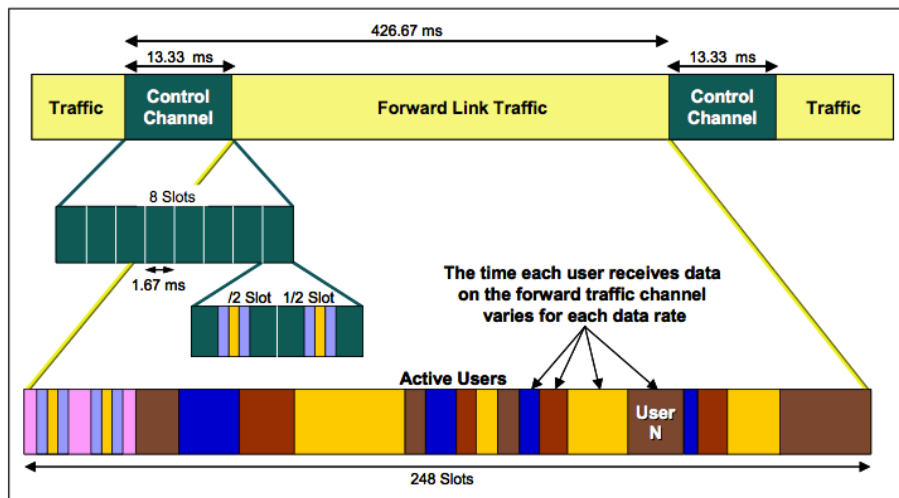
426.67 ms

13.33 ms

13.33 ms

Traffic

Control Channel

Forward Link Traffic

Control Channel

Traffic

8 Slots

1.67 ms

/2 Slot

1/2 Slot

The time each user receives data on the forward traffic channel varies for each data rate

Active Users

User N

248 Slots